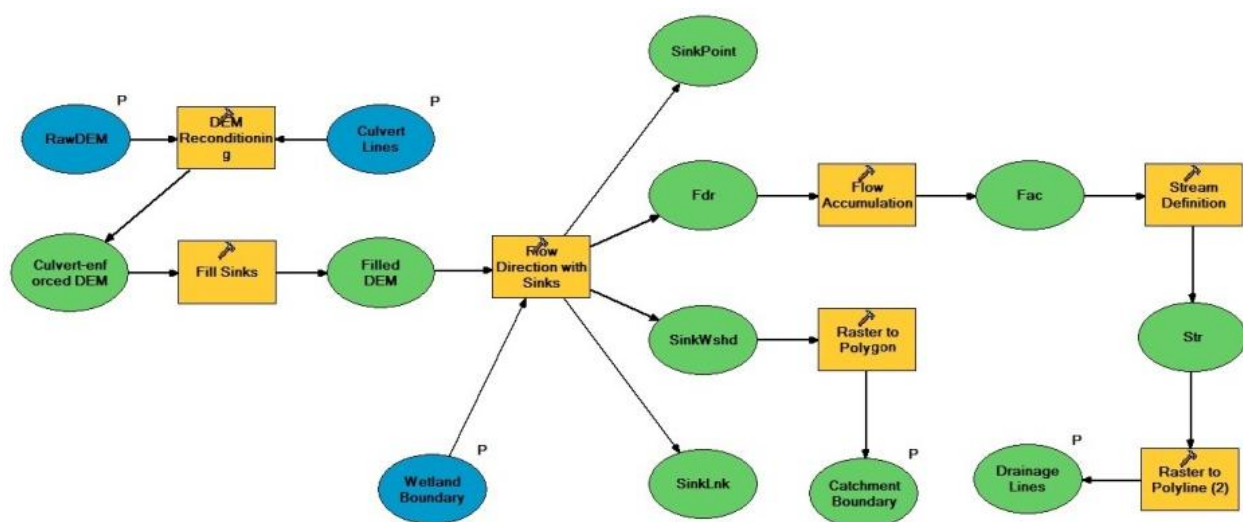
RawDEM
P
DEM Reconditioning
Culvert Lines
P
SinkPoint
Culvert-enforced DEM
Fill Sinks
Filled DEM
Flow Direction with Sinks
Fdr
Flow Accumulation
Fac
Stream Definition
SinkWshd
Raster to Polygon
Str
Wetland Boundary
P
SinkLnk
Catchment Boundary
P
Drainage Lines
P
Raster to Polyline (2)